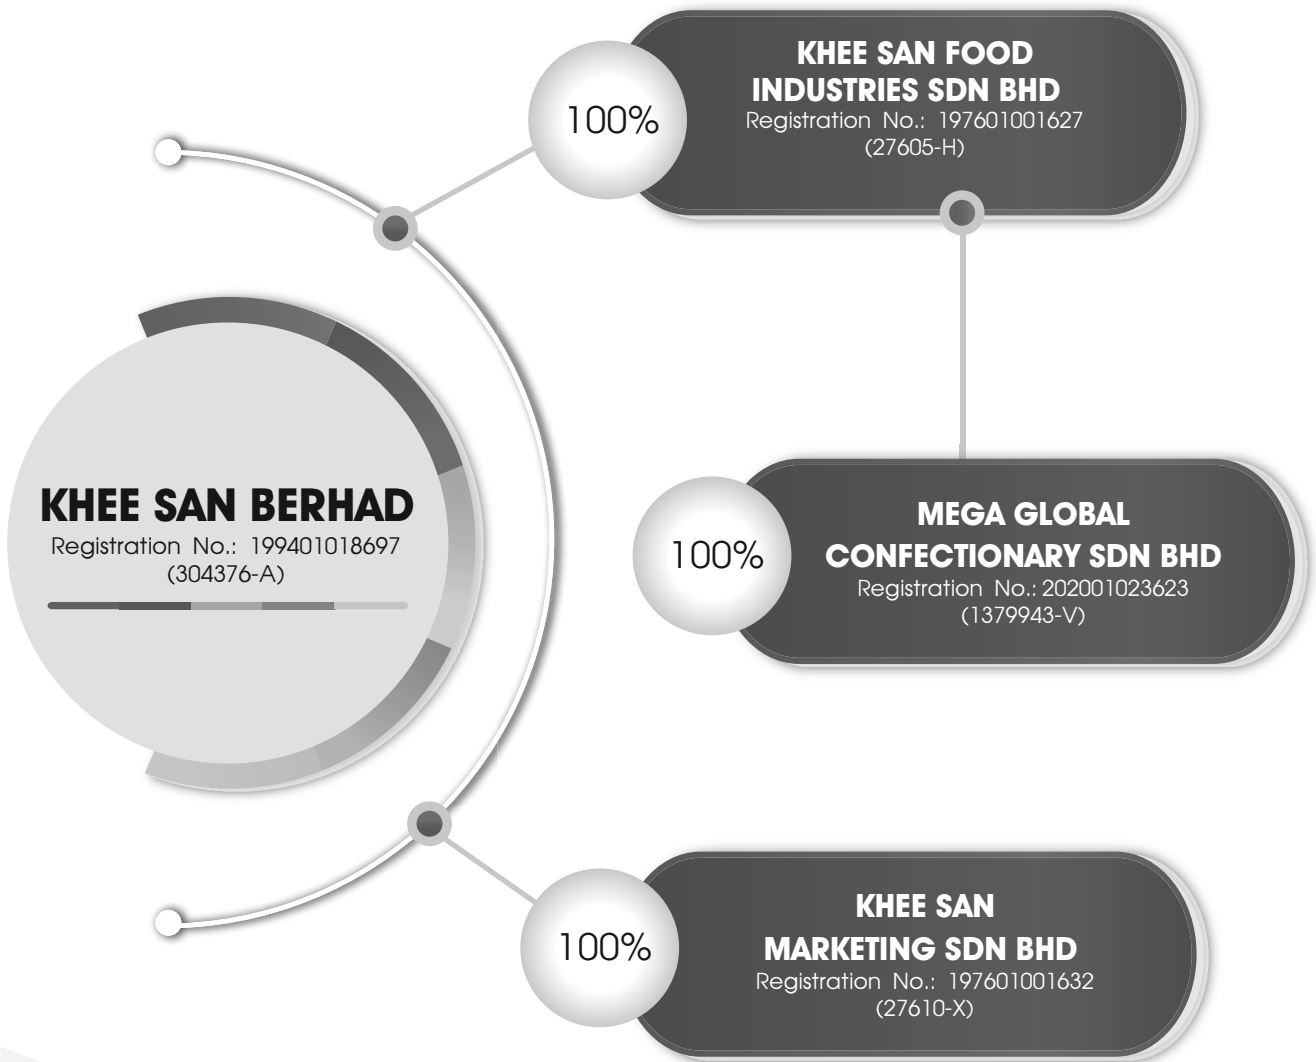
100%

KHEE SAN FOOD INDUSTRIES SDN BHD
Registration No.: 197601001627 (27605-H)

KHEE SAN BERHAD
Registration No.: 199401018697 (304376-A)

100%

MEGA GLOBAL CONFECTIONARY SDN BHD
Registration No.: 202001023623 (1379943-V)

100%

KHEE SAN MARKETING SDN BHD
Registration No.: 197601001632 (27610-X)